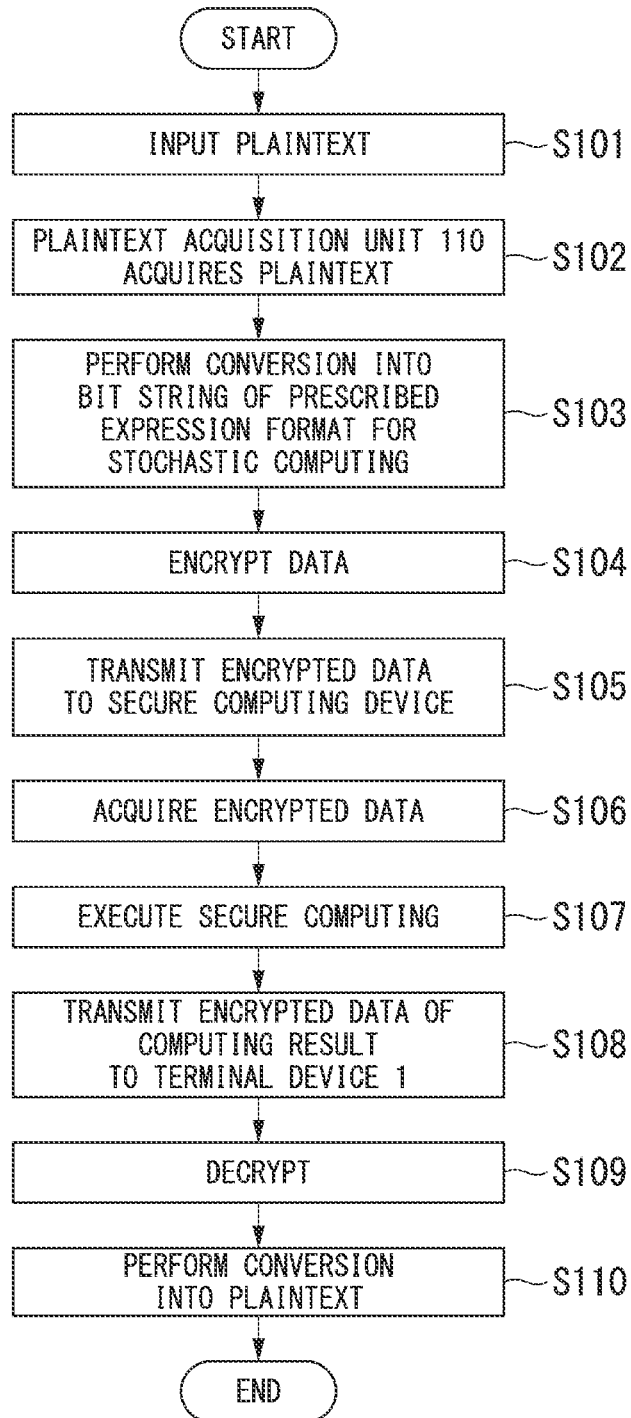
START

INPUT PLAINTEXT
S101

PLAINTEXT ACQUISITION UNIT 110 ACQUIRES PLAINTEXT
S102

PERFORM CONVERSION INTO BIT STRING OF PRESCRIBED EXPRESSION FORMAT FOR STOCHASTIC COMPUTING
S103

ENCRYPT DATA
S104

TRANSMIT ENCRYPTED DATA TO SECURE COMPUTING DEVICE
S105

ACQUIRE ENCRYPTED DATA
S106

EXECUTE SECURE COMPUTING
S107

TRANSMIT ENCRYPTED DATA OF COMPUTING RESULT TO TERMINAL DEVICE 1
S108

DECRYPT
S109

PERFORM CONVERSION INTO PLAINTEXT
S110

END